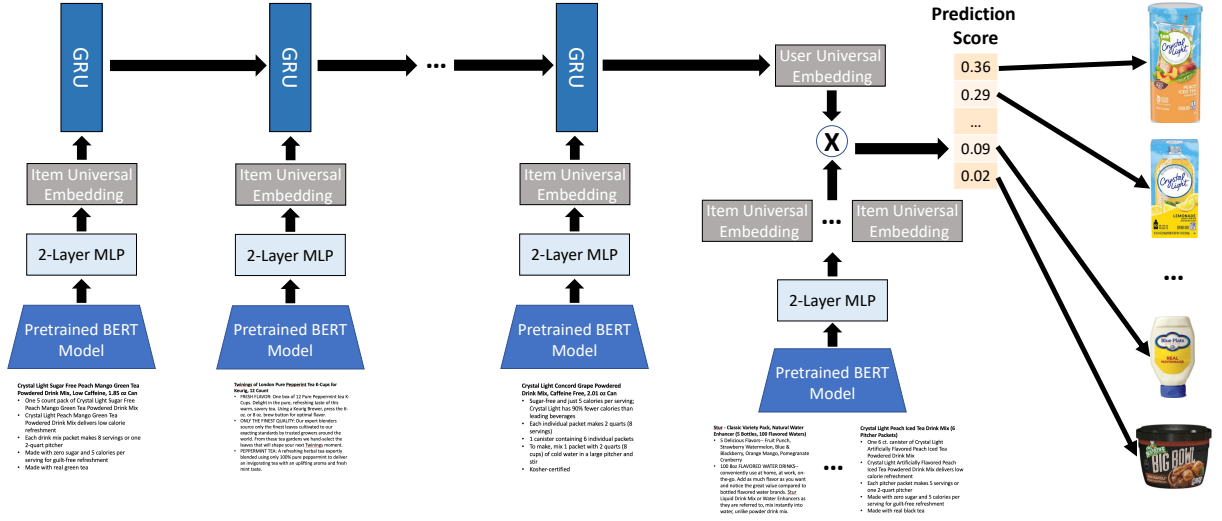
GRU

GRU

...

GRU

User Universal Embedding

Prediction Score

0.36
0.29
...
0.09
0.02

X

Item Universal Embedding

Item Universal Embedding

Item Universal Embedding

Item Universal Embedding

...

Item Universal Embedding

2-Layer MLP

2-Layer MLP

2-Layer MLP

2-Layer MLP

Pretrained BERT Model

Pretrained BERT Model

Pretrained BERT Model

Pretrained BERT Model

Crystal Light Sugar Free Peach Mango Green Tea Powdered Drink Mix, Low Caffeine, 1.85 oz Can
• One 5 count pack of Crystal Light Sugar Free Peach Mango Green Tea Powdered Drink Mix
• Crystal Light Peach Mango Green Tea Powdered Drink Mix delivers low calorie refreshment
• Each drink mix packet makes 8 servings or one 2-quart pitcher
• Made with zero sugar and 5 calories per serving for guilt-free refreshment
• Made with real green tea

Twinings of London Pure Peppermint Tea K-Cups for Keurig, 12 Count
• FRESH FLAVOR: One box of 12 Pure Peppermint tea K-Cups. Delight in the pure, refreshing taste of this warm, savory tea. Using a Keurig Brewer, press the 8-oz. or 8 oz. brew button for optimal flavor
• ONLY THE FINEST QUALITY: Our expert blenders source only the finest leaves cultivated to our exacting standards by trusted growers around the world. From these tea gardens we hand-select the leaves that will shape your next Twinings moment.
• PEPPERMINT TEA: A refreshing herbal tea expertly blended using only 100% pure peppermint to deliver an invigorating tea with an uplifting aroma and fresh mint taste.

Crystal Light Concord Grape Powdered Drink Mix, Caffeine Free, 2.01 oz Can
• Sugar-free and just 5 calories per serving; Crystal Light has 90% fewer calories than leading beverages
• Each individual packet makes 2 quarts (8 servings)
• 1 canister containing 6 individual packets
• To make, mix 1 packet with 2 quarts (8 cups) of cold water in a large pitcher and stir
• Kosher-certified

Stur - Classic Variety Pack, Natural Water Enhancer (5 Bottles, 100 Flavored Waters)
• 5 Delicious Flavors-- Fruit Punch, Strawberry Watermelon, Blue & Blackberry, Orange Mango, Pomegranate Cranberry
• 100 8oz FLAVORED WATER DRINKS-- conveniently use at home, at work, on-the-go. Add as much flavor as you want and notice the great value compared to bottled flavored water brands. Stur Liquid Drink Mix or Water Enhancers as they are referred to, mix instantly into water, unlike powder drink mix.

...

Crystal Light Peach Iced Tea Drink Mix (6 Pitcher Packets)
• One 6 ct. canister of Crystal Light Artificially Flavored Peach Iced Tea Powdered Drink Mix
• Crystal Light Artificially Flavored Peach Iced Tea Powdered Drink Mix delivers low calorie refreshment
• Each pitcher packet makes 5 servings or one 2-quart pitcher
• Made with zero sugar and 5 calories per serving for guilt-free refreshment
• Made with real black tea

...

Crystal Light

Crystal Light
LEMONADE

Blue Plate
REAL MAYONNAISE

BIG BOWL